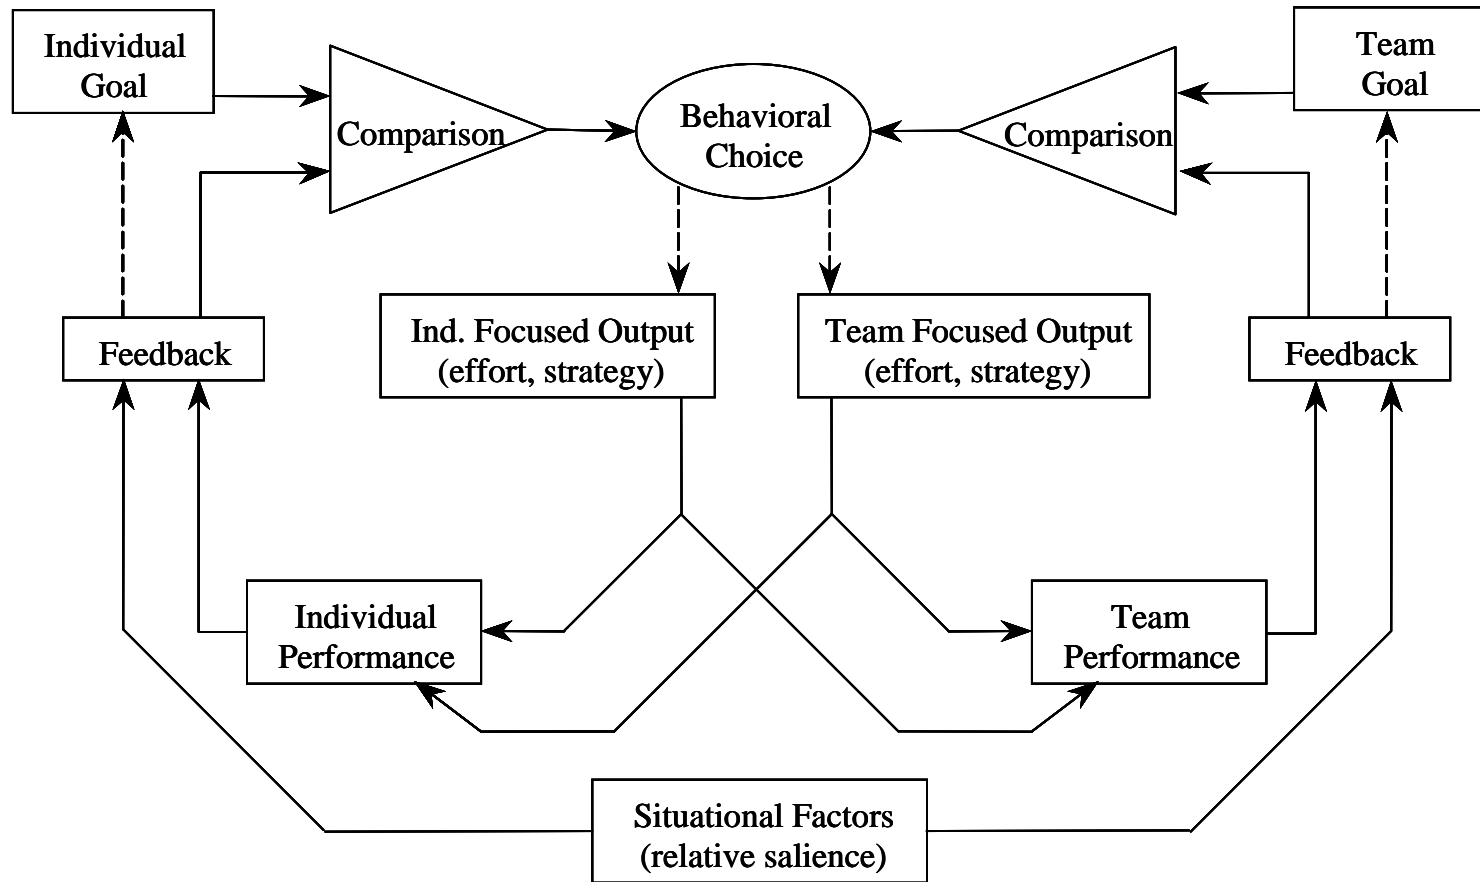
Individual Goal

Comparison

Behavioral Choice

Comparison

Team Goal

Feedback

Ind. Focused Output (effort, strategy)

Team Focused Output (effort, strategy)

Feedback

Individual Performance

Team Performance

Situational Factors (relative salience)